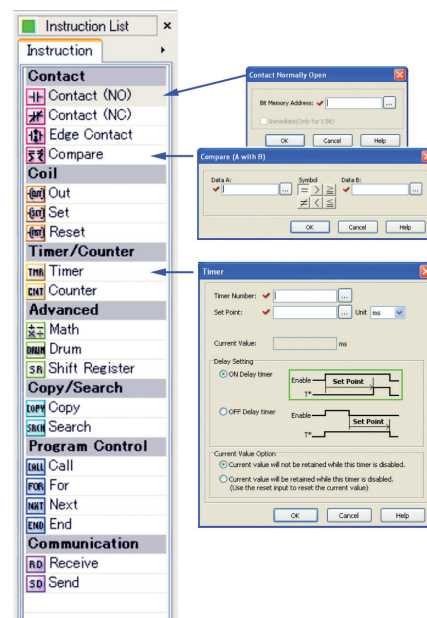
Instruction List ×
Instruction ▸

Contact
Contact (NO)
Contact (NC)
Edge Contact
Compare
Coil
OUT Out
SET Set
RST Reset
Timer/Counter
TMR Timer
CNT Counter
Advanced
Math
DRUM Drum
SR Shift Register
Copy/Search
COPY Copy
SRCH Search
Program Control
CALL Call
FOR For
NXT Next
END End
Communication
RD Receive
SD Send

Contact Normally Open
Bit Memory Address:
Immediate(Only for X Bit)
OK Cancel Help

Compare (A with B)
Data A: Symbol Data B:
= > ≧
≠ < ≦
OK Cancel Help

Timer
Timer Number:
Set Point: Unit ms
Current Value: ms
Delay Setting
ON Delay timer
Enable
Set Point
T*
OFF Delay timer
Enable
Set Point
T*
Current Value Option
Current value will not be retained while this timer is disabled.
Current value will be retained while this timer is disabled. (Use the reset input to reset the current value)
OK Cancel Help